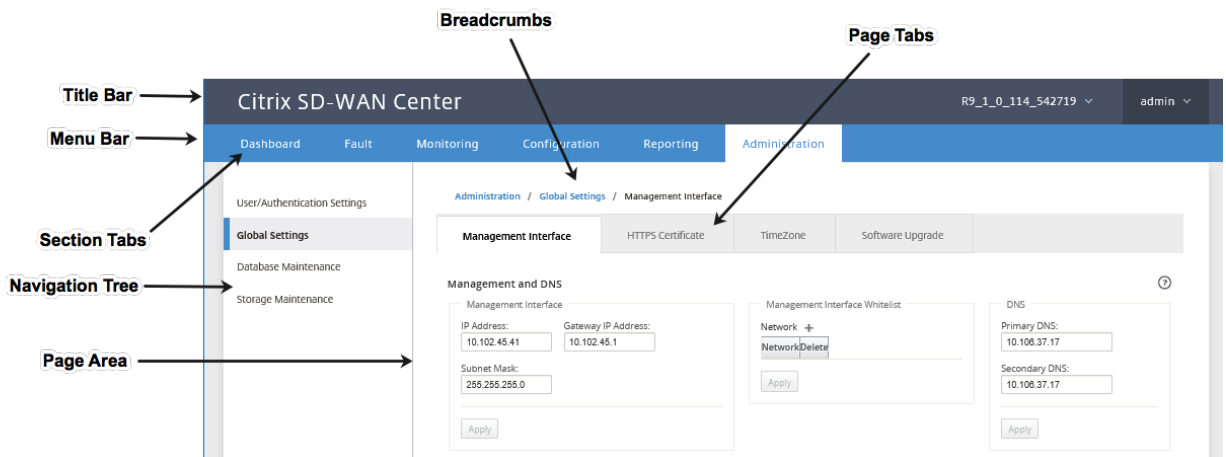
Breadcrumbs

Page Tabs

Title Bar

Citrix SD-WAN Center

R9_1_0_114_542719

admin

Menu Bar

Dashboard Fault Monitoring Configuration Reporting Administration

User/Authentication Settings

Global Settings

Database Maintenance

Storage Maintenance

Section Tabs

Navigation Tree

Page Area

Administration / Global Settings / Management Interface

Management Interface HTTPS Certificate TimeZone Software Upgrade

Management and DNS

Management Interface

IP Address:
10.102.45.41

Gateway IP Address:
10.102.45.1

Subnet Mask:
255.255.255.0

Apply

Management Interface Whitelist

Network +

Network Delete

Apply

DNS

Primary DNS:
10.106.37.17

Secondary DNS:
10.106.37.17

Apply